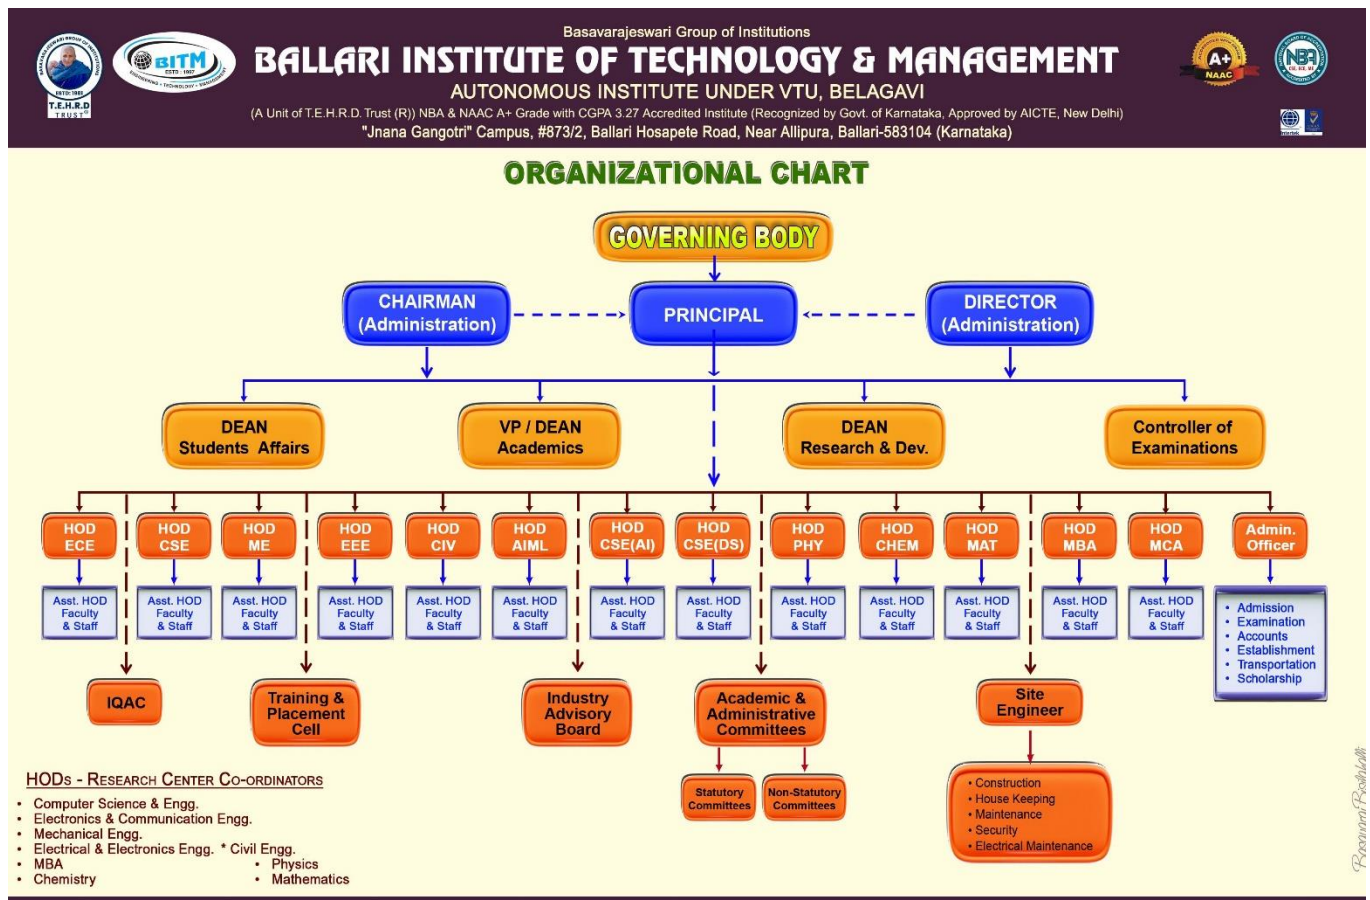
Basavarajeswari Group of Institutions
BALLARI INSTITUTE OF TECHNOLOGY & MANAGEMENT
AUTONOMOUS INSTITUTE UNDER VTU, BELAGAVI
(A Unit of T.E.H.R.D. Trust (R)) NBA & NAAC A+ Grade with CGPA 3.27 Accredited Institute (Recognized by Govt. of Karnataka, Approved by AICTE, New Delhi)
"Jnana Gangotri" Campus, #873/2, Ballari Hosapete Road, Near Allipura, Ballari-583104 (Karnataka)

T.E.H.R.D TRUST
BITM ESTD: 1997
A+ NAAC
NBA

ORGANIZATIONAL CHART

GOVERNING BODY

CHAIRMAN (Administration)
PRINCIPAL
DIRECTOR (Administration)

DEAN Students Affairs
VP / DEAN Academics
DEAN Research & Dev.
Controller of Examinations

HOD ECE
HOD CSE
HOD ME
HOD EEE
HOD CIV
HOD AIML
HOD CSE(AI)
HOD CSE(DS)
HOD PHY
HOD CHEM
HOD MAT
HOD MBA
HOD MCA
Admin. Officer

Asst. HOD Faculty & Staff
Asst. HOD Faculty & Staff
Asst. HOD Faculty & Staff
Asst. HOD Faculty & Staff
Asst. HOD Faculty & Staff
Asst. HOD Faculty & Staff
Asst. HOD Faculty & Staff
Asst. HOD Faculty & Staff
Asst. HOD Faculty & Staff
Asst. HOD Faculty & Staff
Asst. HOD Faculty & Staff
Asst. HOD Faculty & Staff
Asst. HOD Faculty & Staff

• Admission
• Examination
• Accounts
• Establishment
• Transportation
• Scholarship

IQAC
Training & Placement Cell
Industry Advisory Board
Academic & Administrative Committees
Statutory Committees
Non-Statutory Committees
Site Engineer

• Construction
• House Keeping
• Maintenance
• Security
• Electrical Maintenance

HODs - Research Center Co-ordinators
• Computer Science & Engg.
• Electronics & Communication Engg.
• Mechanical Engg.
• Electrical & Electronics Engg. * Civil Engg.
• MBA
• Physics
• Chemistry
• Mathematics